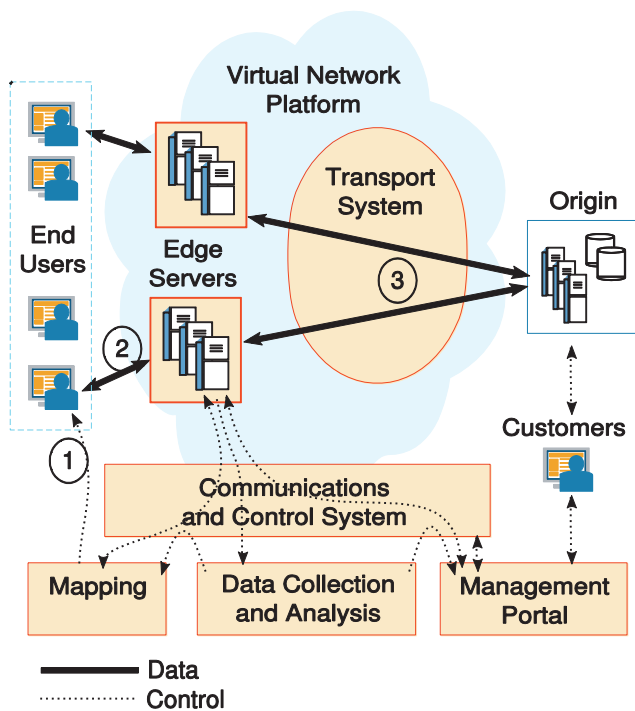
Virtual Network Platform

End Users

Edge Servers

Transport System

Origin

3

2

1

Customers

Communications and Control System

Mapping

Data Collection and Analysis

Management Portal

Data

Control